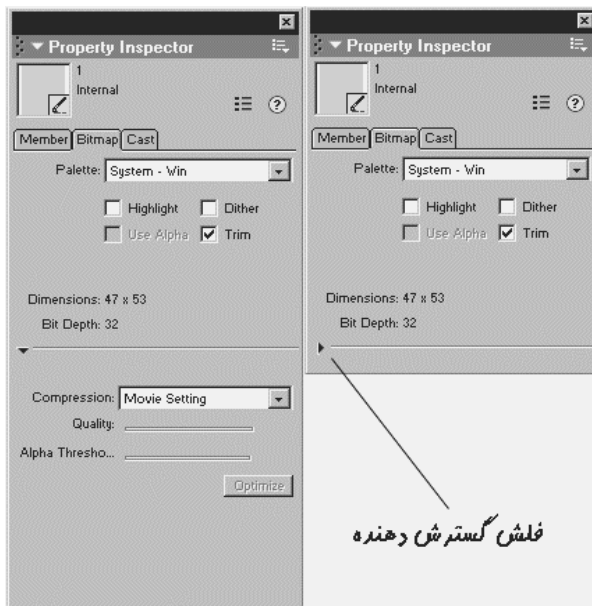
Property Inspector
1
Internal
Member Bitmap Cast
Palette: System - Win
Highlight Dither
Use Alpha Trim
Dimensions: 47 x 53
Bit Depth: 32
Compression: Movie Setting
Quality:
Alpha Thresho...
Optimize

Property Inspector
1
Internal
Member Bitmap Cast
Palette: System - Win
Highlight Dither
Use Alpha Trim
Dimensions: 47 x 53
Bit Depth: 32

فلش گسترش دهنده